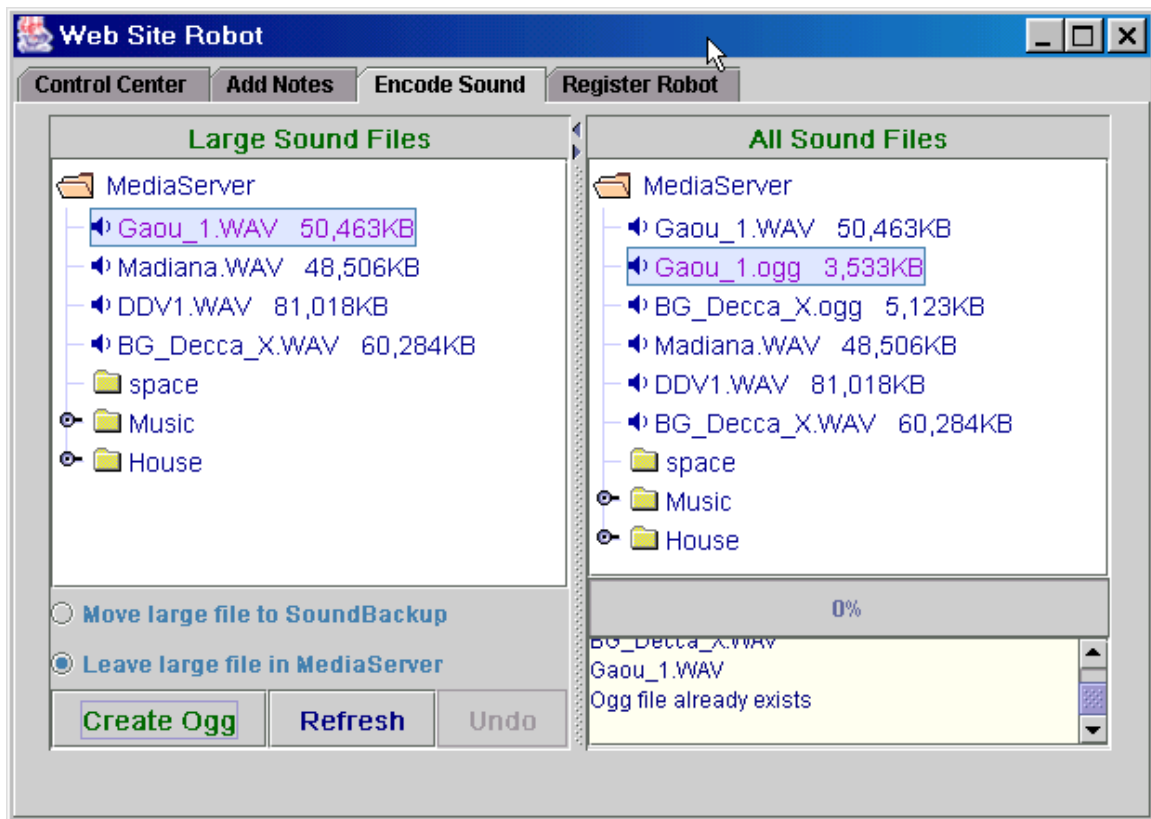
Web Site Robot

Control Center | Add Notes | Encode Sound | Register Robot

Large Sound Files

MediaServer
Gaou_1.WAV 50,463KB
Madiana.WAV 48,506KB
DDV1.WAV 81,018KB
BG_Decca_X.WAV 60,284KB
space
Music
House

Move large file to SoundBackup
Leave large file in MediaServer

Create Ogg
Refresh
Undo

All Sound Files

MediaServer
Gaou_1.WAV 50,463KB
Gaou_1.ogg 3,533KB
BG_Decca_X.ogg 5,123KB
Madiana.WAV 48,506KB
DDV1.WAV 81,018KB
BG_Decca_X.WAV 60,284KB
space
Music
House

0%

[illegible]
Gaou_1.WAV
Ogg file already exists